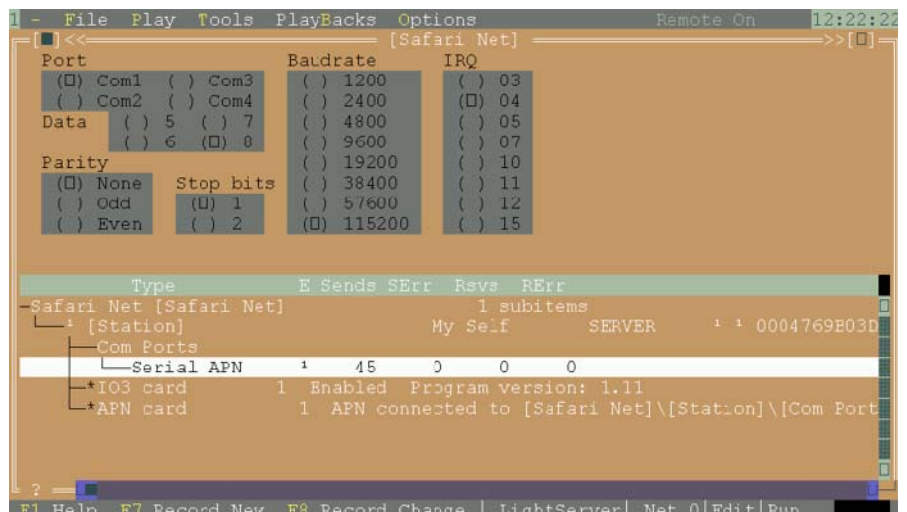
1 - File Play Tools PlayBacks Options Remote On 12:22:22

[■]<< [Safari Net] >>[□]

Port
(□) Com1 ( ) Com3
( ) Com2 ( ) Com4
Data ( ) 5 ( ) 7
( ) 6 (□) 8

Parity
(□) None
( ) Odd
( ) Even

Stop bits
(□) 1
( ) 2

Baudrate
( ) 1200
( ) 2400
( ) 4800
( ) 9600
( ) 19200
( ) 38400
( ) 57600
(□) 115200

IRQ
( ) 03
(□) 04
( ) 05
( ) 07
( ) 10
( ) 11
( ) 12
( ) 15

| Type | E | Sends | SErr | Rsvs | RErr |
|---|---|---|---|---|---|
| Safari Net [Safari Net] | | | 1 subitems | | |
| ¹ [Station] | | | My Self | SERVER | ¹ ¹ 0004769B03D |
| Com Ports | | | | | |
| Serial APN | ¹ | 45 | 0 | 0 | 0 |
| *IO3 card | 1 | Enabled | Program version: 1.11 | | |
| *APN card | 1 | APN connected to [Safari Net]\[Station]\[Com Port | | | |

?

F1 Help F7 Record New F8 Record Change | LightServer | Net 0 | Edit | Run